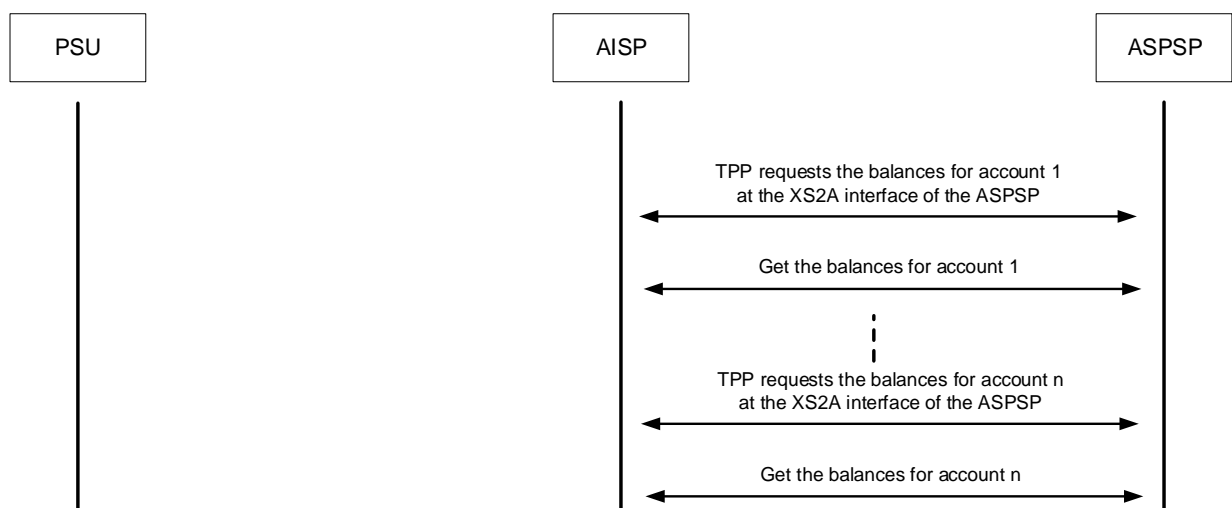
PSU

AISP

ASPSP

TPP requests the balances for account 1 at the XS2A interface of the ASPSP

Get the balances for account 1

TPP requests the balances for account n at the XS2A interface of the ASPSP

Get the balances for account n